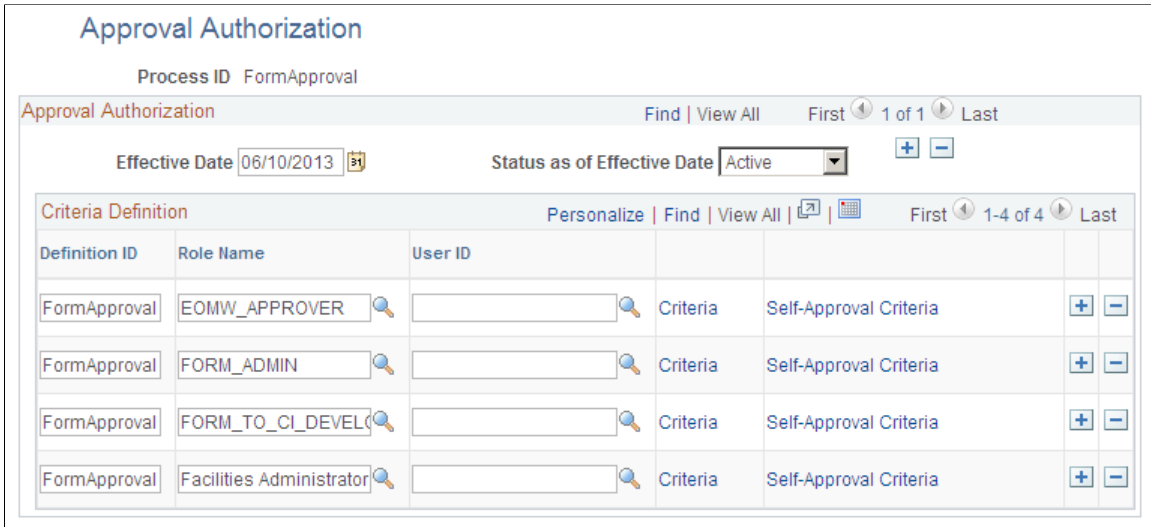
Approval Authorization

Process ID FormApproval

Approval Authorization

Find | View All First 1 of 1 Last

Effective Date 06/10/2013

Status as of Effective Date Active

Criteria Definition

Personalize | Find | View All | First 1-4 of 4 Last

| Definition ID | Role Name | User ID | | |
|---|---|---|---|---|
| FormApproval | EOMW_APPROVER | | Criteria | Self-Approval Criteria |
| FormApproval | FORM_ADMIN | | Criteria | Self-Approval Criteria |
| FormApproval | FORM_TO_CI_DEVEL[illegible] | | Criteria | Self-Approval Criteria |
| FormApproval | Facilities Administrator | | Criteria | Self-Approval Criteria |